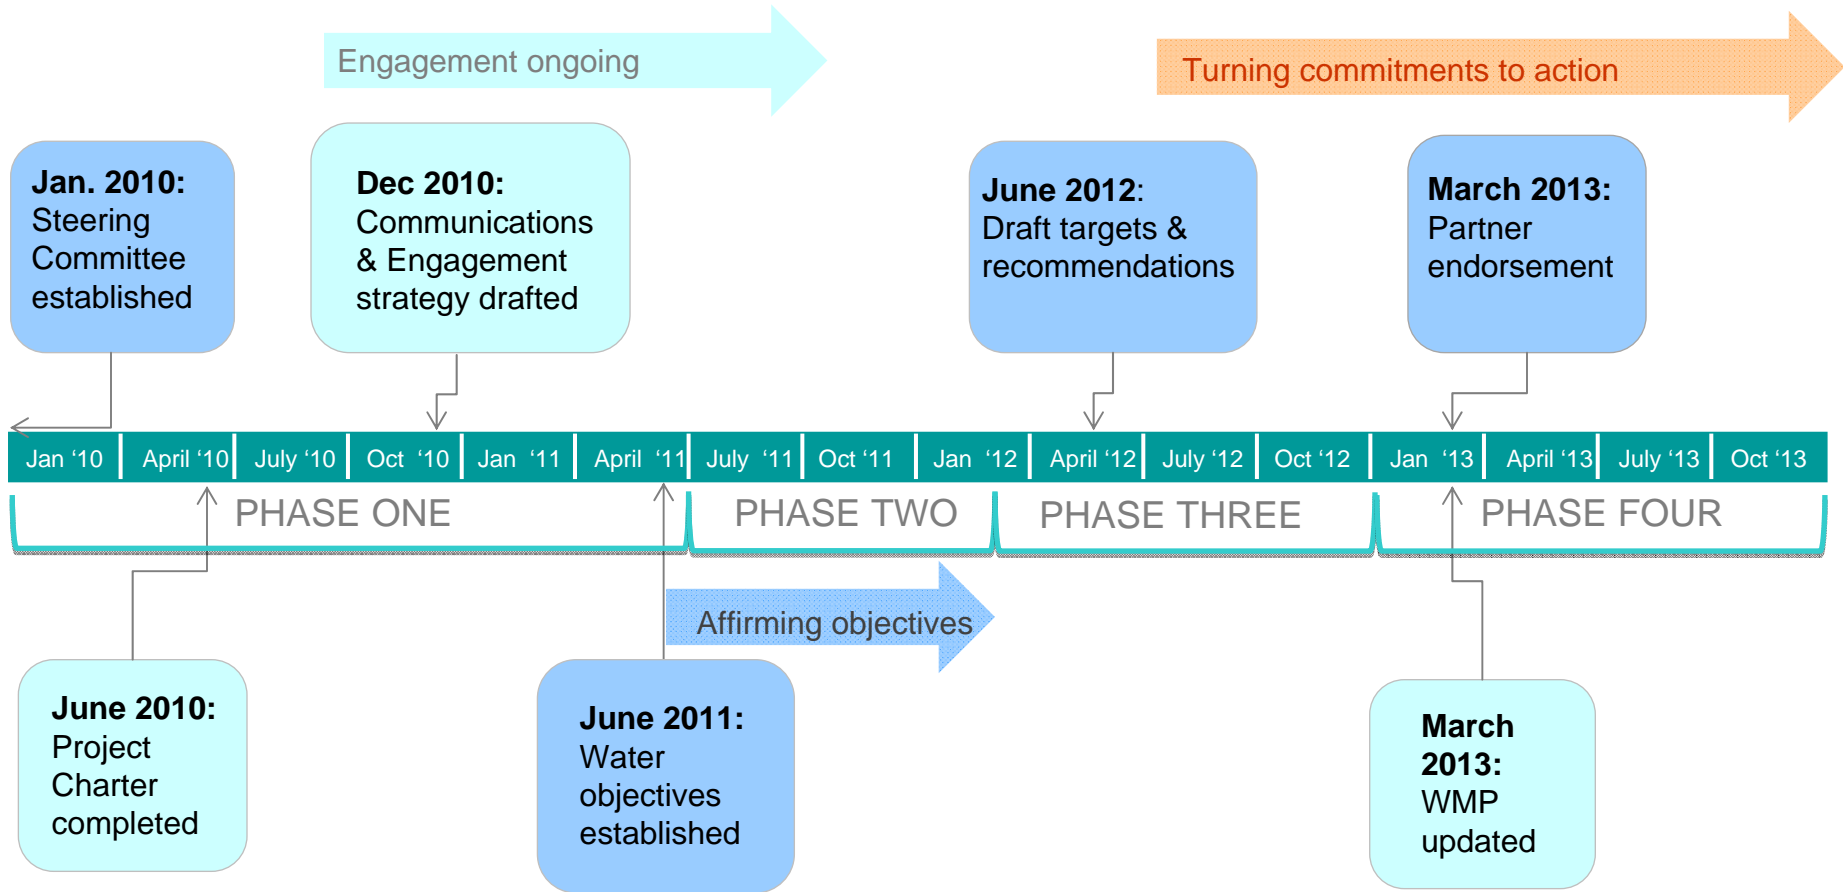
Engagement ongoing

Turning commitments to action

**Jan. 2010:** Steering Committee established

**Dec 2010:** Communications & Engagement strategy drafted

**June 2012**: Draft targets & recommendations

**March 2013:** Partner endorsement

| Jan '10 | April '10 | July '10 | Oct '10 | Jan '11 | April '11 | July '11 | Oct '11 | Jan '12 | April '12 | July '12 | Oct '12 | Jan '13 | April '13 | July '13 | Oct '13 |
|---|---|---|---|---|---|---|---|---|---|---|---|---|---|---|---|

PHASE ONE

PHASE TWO

PHASE THREE

PHASE FOUR

Affirming objectives

**June 2010:** Project Charter completed

**June 2011:** Water objectives established

**March 2013:** WMP updated